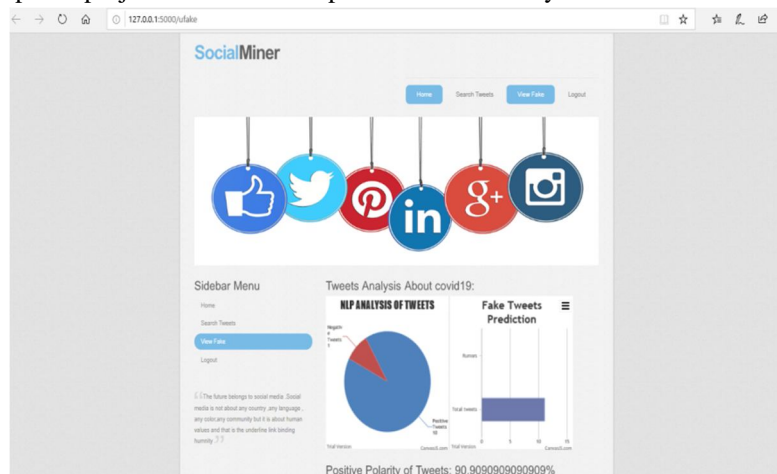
127.0.0.1:5000/ufake

SocialMiner

Home Search Tweets View Fake Logout

in g+

Sidebar Menu

Home

Search Tweets

View Fake

Logout

The future belongs to social media. Social media is not about any country ,any language , any color,any community but it is about human values and that is the underline link binding humnity

Tweets Analysis About covid19:

NLP ANALYSIS OF TWEETS

Negative Tweets: 1

Positive Tweets: 10

Trial Version CanvasJS.com

Fake Tweets Prediction

Rumes

Total tweets

0 5 10 15

Trial Version CanvasJS.com

Positive Polarity of Tweets: 90.9090909090909%